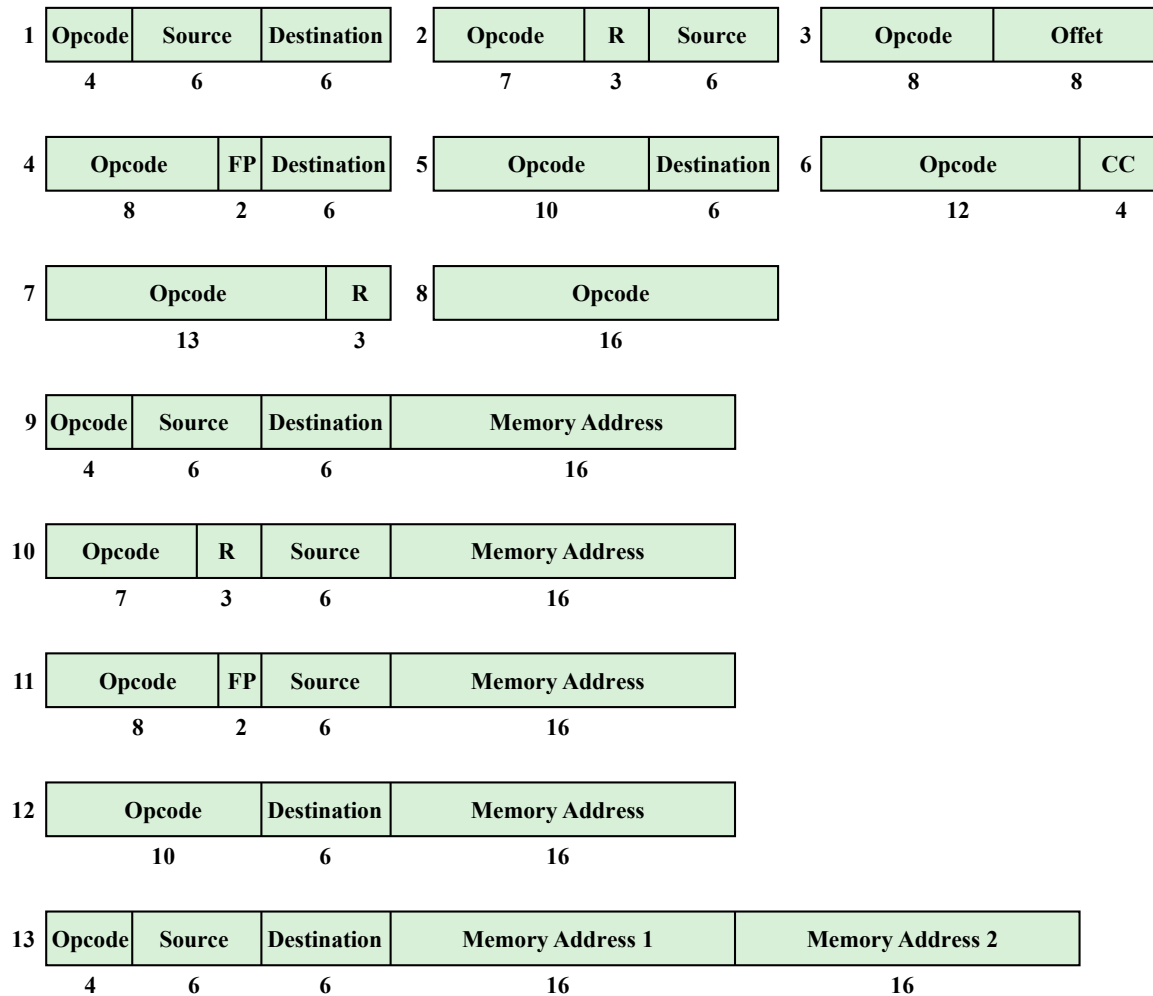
1 Opcode Source Destination
4 6 6

2 Opcode R Source
7 3 6

3 Opcode Offet
8 8

4 Opcode FP Destination
8 2 6

5 Opcode Destination
10 6

6 Opcode CC
12 4

7 Opcode R
13 3

8 Opcode
16

9 Opcode Source Destination Memory Address
4 6 6 16

10 Opcode R Source Memory Address
7 3 6 16

11 Opcode FP Source Memory Address
8 2 6 16

12 Opcode Destination Memory Address
10 6 16

13 Opcode Source Destination Memory Address 1 Memory Address 2
4 6 6 16 16